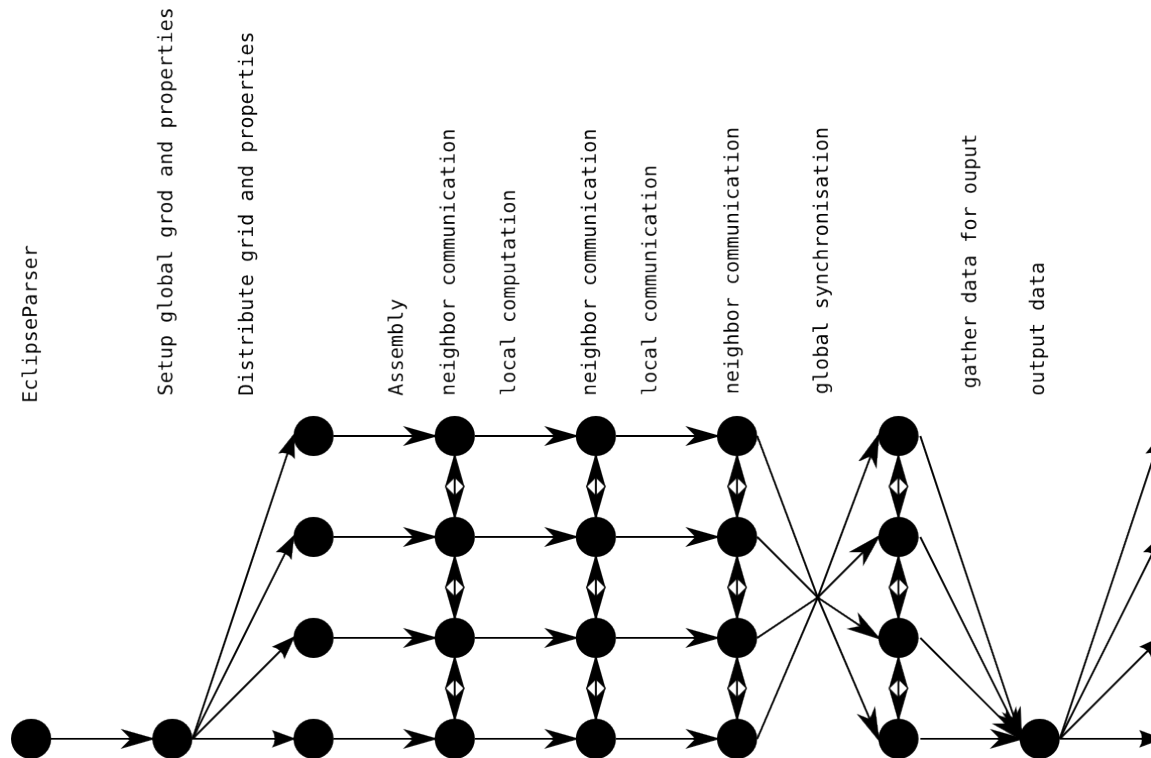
EclipseParser

Setup global grod and properties

Distribute grid and properties

Assembly

neighbor communication

local computation

neighbor communication

local communication

neighbor communication

global synchronisation

gather data for ouput

output data